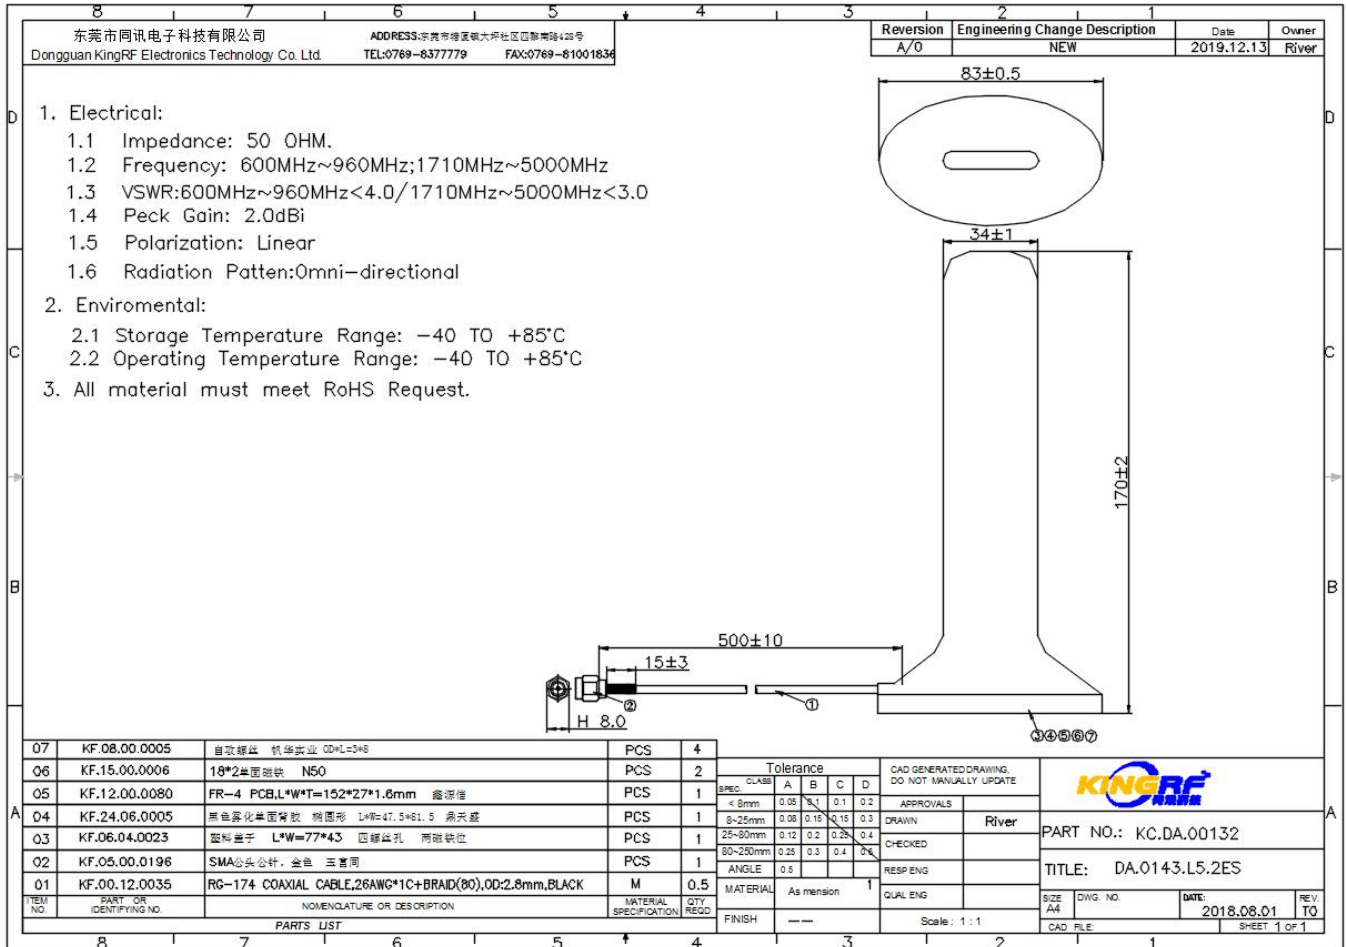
8 7 6 5 4 3 2 1

东莞市同讯电子科技有限公司
Dongguan KingRF Electronics Technology Co. Ltd.
ADDRESS:东莞市塘厦镇大坪社区四黎南路428号
TEL:0769-8377779 FAX:0769-81001836

| Reversion | Engineering Change Description | Date | Owner |
|---|---|---|---|
| A/0 | NEW | 2019.12.13 | River |

D

1. Electrical:
1.1 Impedance: 50 OHM.
1.2 Frequency: 600MHz~960MHz;1710MHz~5000MHz
1.3 VSWR:600MHz~960MHz<4.0/1710MHz~5000MHz<3.0
1.4 Peck Gain: 2.0dBi
1.5 Polarization: Linear
1.6 Radiation Patten:Omni-directional

2. Enviromental:
2.1 Storage Temperature Range: -40 TO +85°C
2.2 Operating Temperature Range: -40 TO +85°C

3. All material must meet RoHS Request.

C

B

83±0.5
34±1
170±2
500±10
15±3
H 8.0
①
②
③④⑤⑥⑦

A

| 07 | KF.08.00.0005 | 自攻螺丝 帆华实业 OD*L=3*8 | PCS | 4 |
|---|---|---|---|---|
| 06 | KF.15.00.0006 | 18*2单面磁铁 N50 | PCS | 2 |
| 05 | KF.12.00.0080 | FR-4 PCB,L*W*T=152*27*1.6mm 鑫源信 | PCS | 1 |
| 04 | KF.24.06.0005 | 黑色雾化单面背胶 椭圆形 L*W=47.5*81.5 鼎天盛 | PCS | 1 |
| 03 | KF.06.04.0023 | 塑料盖子 L*W=77*43 四螺丝孔 雨磁软位 | PCS | 1 |
| 02 | KF.05.00.0196 | SMA公头公针,金色 玉喜同 | PCS | 1 |
| 01 | KF.00.12.0035 | RG-174 COAXIAL CABLE,26AWG*1C+BRAID(80),OD:2.8mm,BLACK | M | 0.5 |
| ITEM NO. | PART OR IDENTIFYING NO. | NOMENCLATURE OR DESCRIPTION | MATERIAL SPECIFICATION | QTY REQD |

PARTS LIST

Tolerance
| SPEC. CLASS | A | B | C | D |
|---|---|---|---|---|
| < 8mm | 0.05 | 0.1 | 0.1 | 0.2 |
| 8~25mm | 0.08 | 0.15 | 0.15 | 0.3 |
| 25~80mm | 0.12 | 0.2 | 0.25 | 0.4 |
| 80~250mm | 0.25 | 0.3 | 0.4 | 0.6 |
| ANGLE | 0.5 | | | |

MATERIAL As mension 1
FINISH ——
CAD GENERATED DRAWING, DO NOT MANUALLY UPDATE
APPROVALS
DRAWN River
CHECKED
RESP ENG
QUAL ENG
Scale : 1 : 1

KINGRF 同讯科技
PART NO.: KC.DA.00132
TITLE: DA.0143.L5.2ES
SIZE A4 DWG. NO. DATE: 2018.08.01 REV. T0
CAD FILE: SHEET 1 OF 1